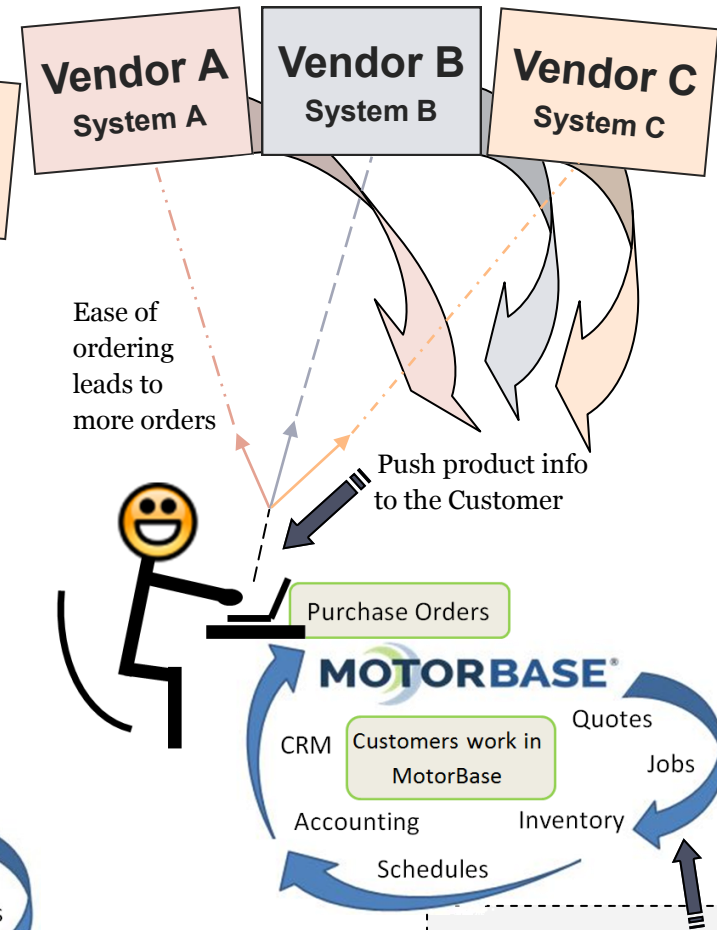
Vendor A
System A

Vendor B
System B

Vendor C
System C

Ease of ordering leads to more orders

Push product info to the Customer

Purchase Orders

MOTORBASE®

Quotes

CRM

Customers work in MotorBase

Jobs

Accounting

Inventory

Schedules